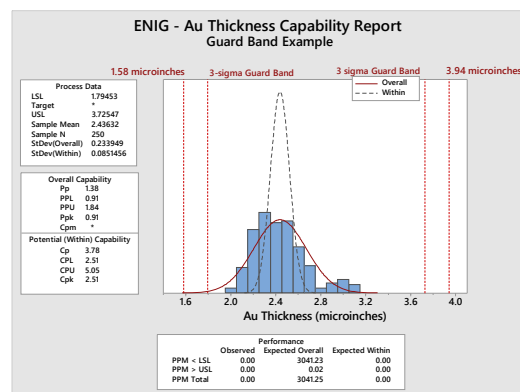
ENIG - Au Thickness Capability Report
Guard Band Example

1.58 microinches
3-sigma Guard Band
3 sigma Guard Band
3.94 microinches

| Process Data | |
|---|---|
| LSL | 1.79453 |
| Target | * |
| USL | 3.72547 |
| Sample Mean | 2.43632 |
| Sample N | 250 |
| StDev(Overall) | 0.233949 |
| StDev(Within) | 0.0851456 |

| Overall Capability | |
|---|---|
| Pp | 1.38 |
| PPL | 0.91 |
| PPU | 1.84 |
| Ppk | 0.91 |
| Cpm | * |

| Potential (Within) Capability | |
|---|---|
| Cp | 3.78 |
| CPL | 2.51 |
| CPU | 5.05 |
| Cpk | 2.51 |

Overall
Within

1.6 2.0 2.4 2.8 3.2 3.6 4.0
Au Thickness (microinches)

Performance

| | Observed | Expected Overall | Expected Within |
|---|---|---|---|
| PPM < LSL | 0.00 | 3041.23 | 0.00 |
| PPM > USL | 0.00 | 0.02 | 0.00 |
| PPM Total | 0.00 | 3041.25 | 0.00 |